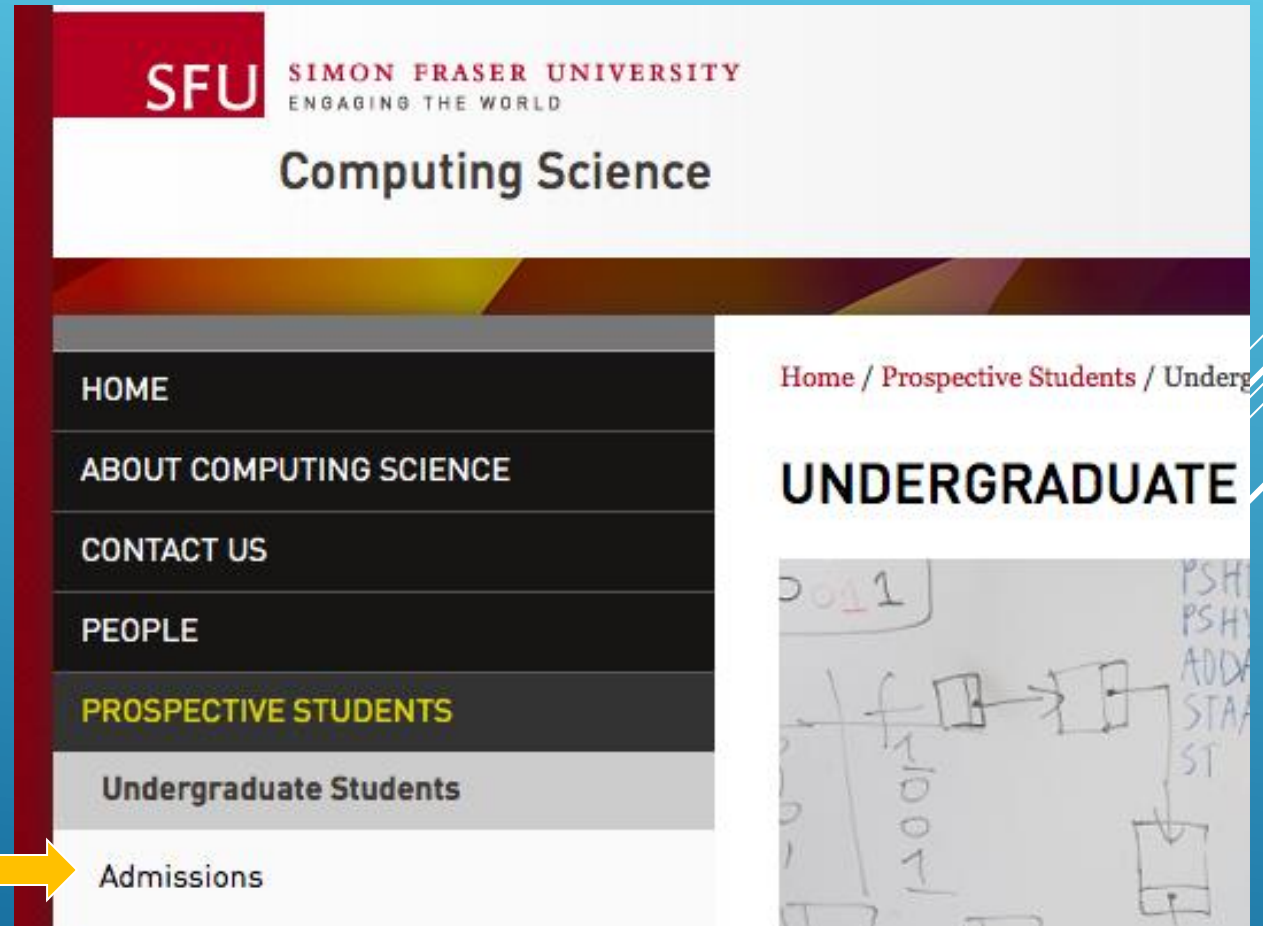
SFU SIMON FRASER UNIVERSITY
ENGAGING THE WORLD

Computing Science

HOME

ABOUT COMPUTING SCIENCE

CONTACT US

PEOPLE

PROSPECTIVE STUDENTS

Undergraduate Students

Admissions

Home / Prospective Students / Underg

UNDERGRADUATE

0011

PSH
PSH
ADD
STA
ST

f
1
0
0
1